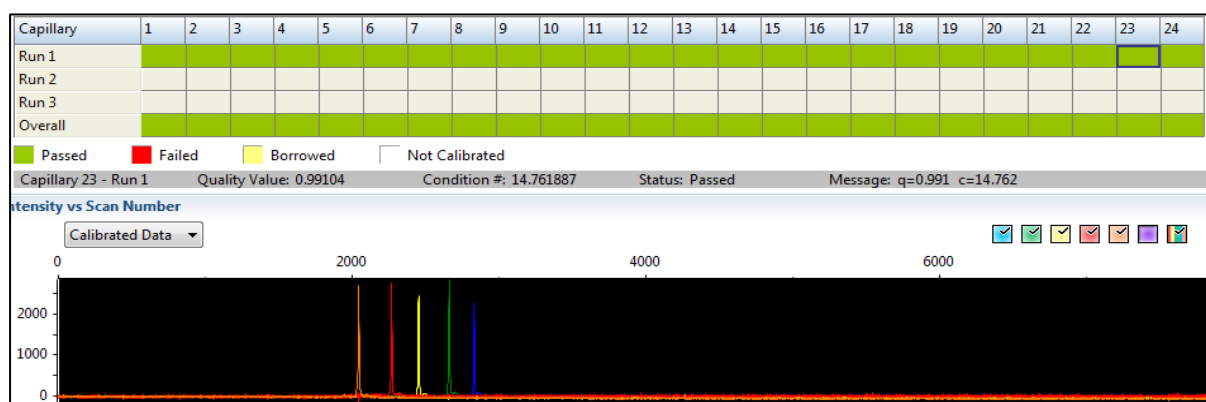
| Capillary | 1 | 2 | 3 | 4 | 5 | 6 | 7 | 8 | 9 | 10 | 11 | 12 | 13 | 14 | 15 | 16 | 17 | 18 | 19 | 20 | 21 | 22 | 23 | 24 |
|---|---|---|---|---|---|---|---|---|---|---|---|---|---|---|---|---|---|---|---|---|---|---|---|---|
| Run 1 | | | | | | | | | | | | | | | | | | | | | | | | |
| Run 2 | | | | | | | | | | | | | | | | | | | | | | | | |
| Run 3 | | | | | | | | | | | | | | | | | | | | | | | | |
| Overall | | | | | | | | | | | | | | | | | | | | | | | | |

Passed Failed Borrowed Not Calibrated

Capillary 23 - Run 1 Quality Value: 0.99104 Condition #: 14.761887 Status: Passed Message: q=0.991 c=14.762

ntensity vs Scan Number

Calibrated Data

0 2000 4000 6000

2000
1000
0